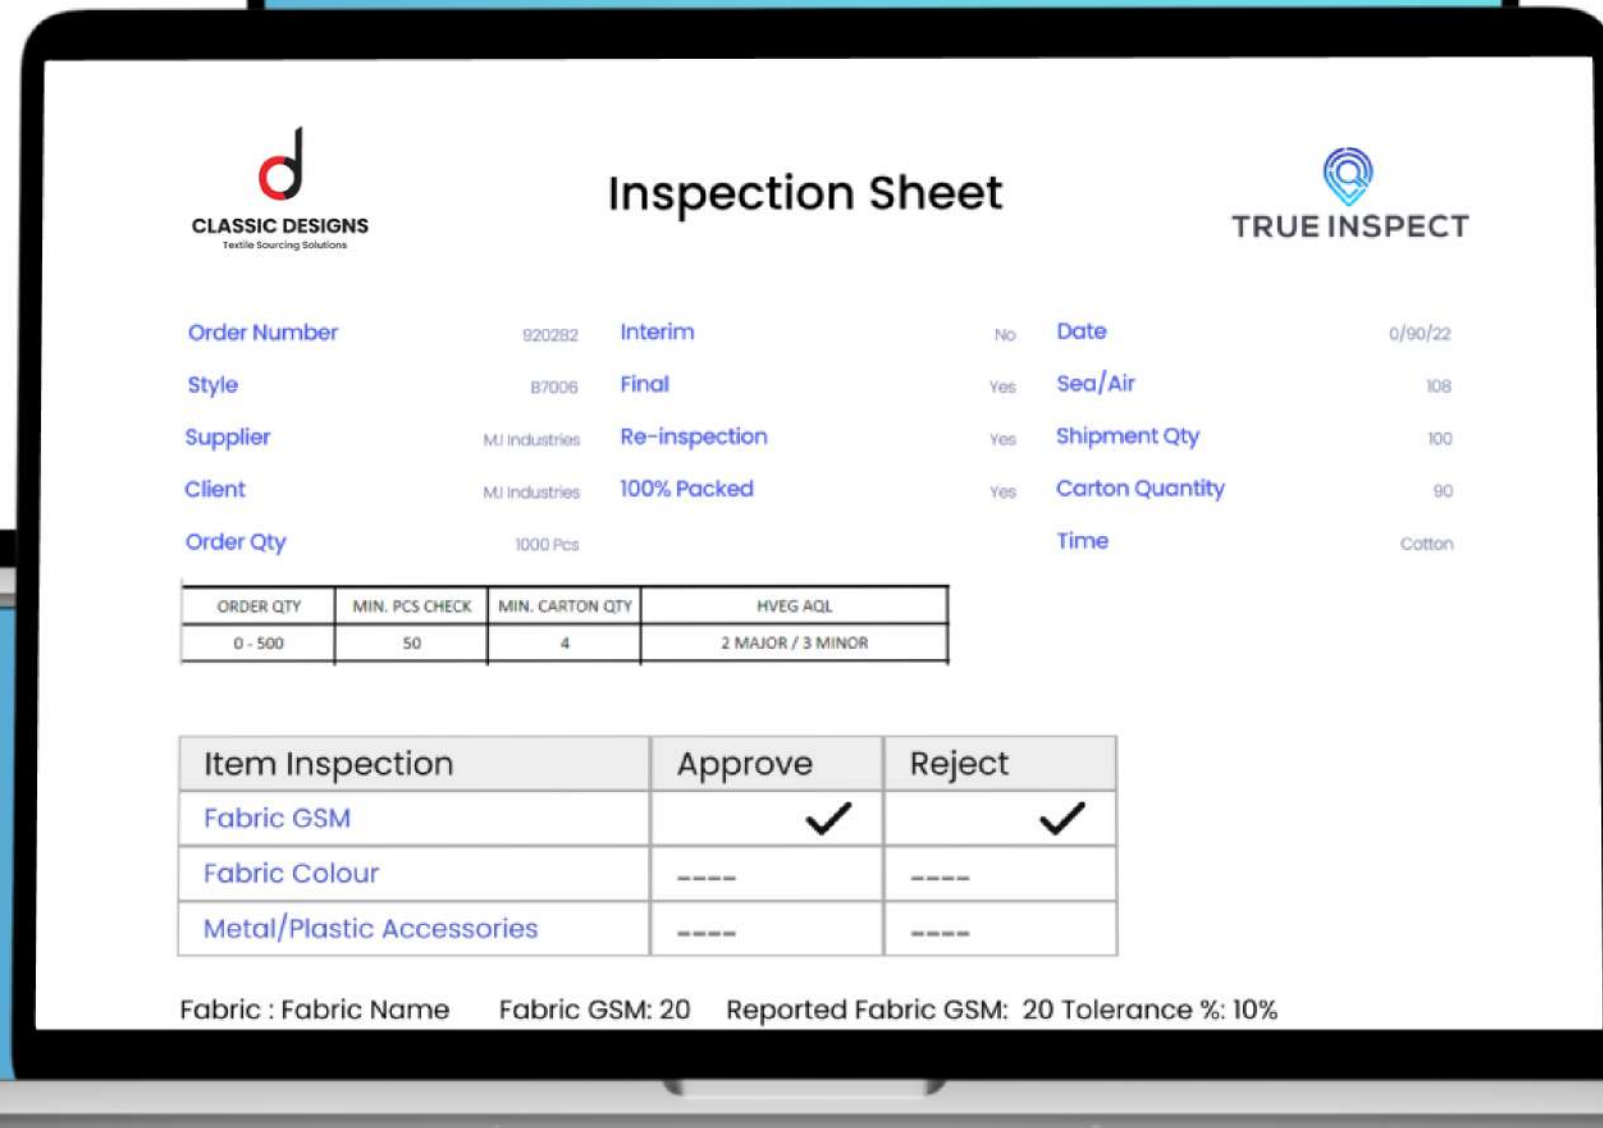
d
CLASSIC DESIGNS
Textile Sourcing Solutions

Inspection Sheet

TRUE INSPECT

Order Number 920282
Style B7006
Supplier MJ Industries
Client MJ Industries
Order Qty 1000 Pcs

Interim No
Final Yes
Re-inspection Yes
100% Packed Yes

Date 0/90/22
Sea/Air 108
Shipment Qty 100
Carton Quantity 90
Time Cotton

| ORDER QTY | MIN. PCS CHECK | MIN. CARTON QTY | HVEG AQL |
|---|---|---|---|
| 0 - 500 | 50 | 4 | 2 MAJOR / 3 MINOR |

| Item Inspection | Approve | Reject |
|---|---|---|
| Fabric GSM | ✓ | ✓ |
| Fabric Colour | ---- | ---- |
| Metal/Plastic Accessories | ---- | ---- |

Fabric : Fabric Name Fabric GSM: 20 Reported Fabric GSM: 20 Tolerance %: 10%